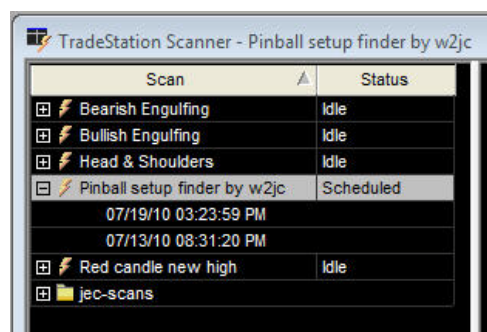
TradeStation Scanner - Pinball setup finder by w2jc

| Scan | Status |
|---|---|
| Bearish Engulfing | Idle |
| Bullish Engulfing | Idle |
| Head & Shoulders | Idle |
| Pinball setup finder by w2jc | Scheduled |
| 07/19/10 03:23:59 PM | |
| 07/13/10 08:31:20 PM | |
| Red candle new high | Idle |
| jec-scans | |